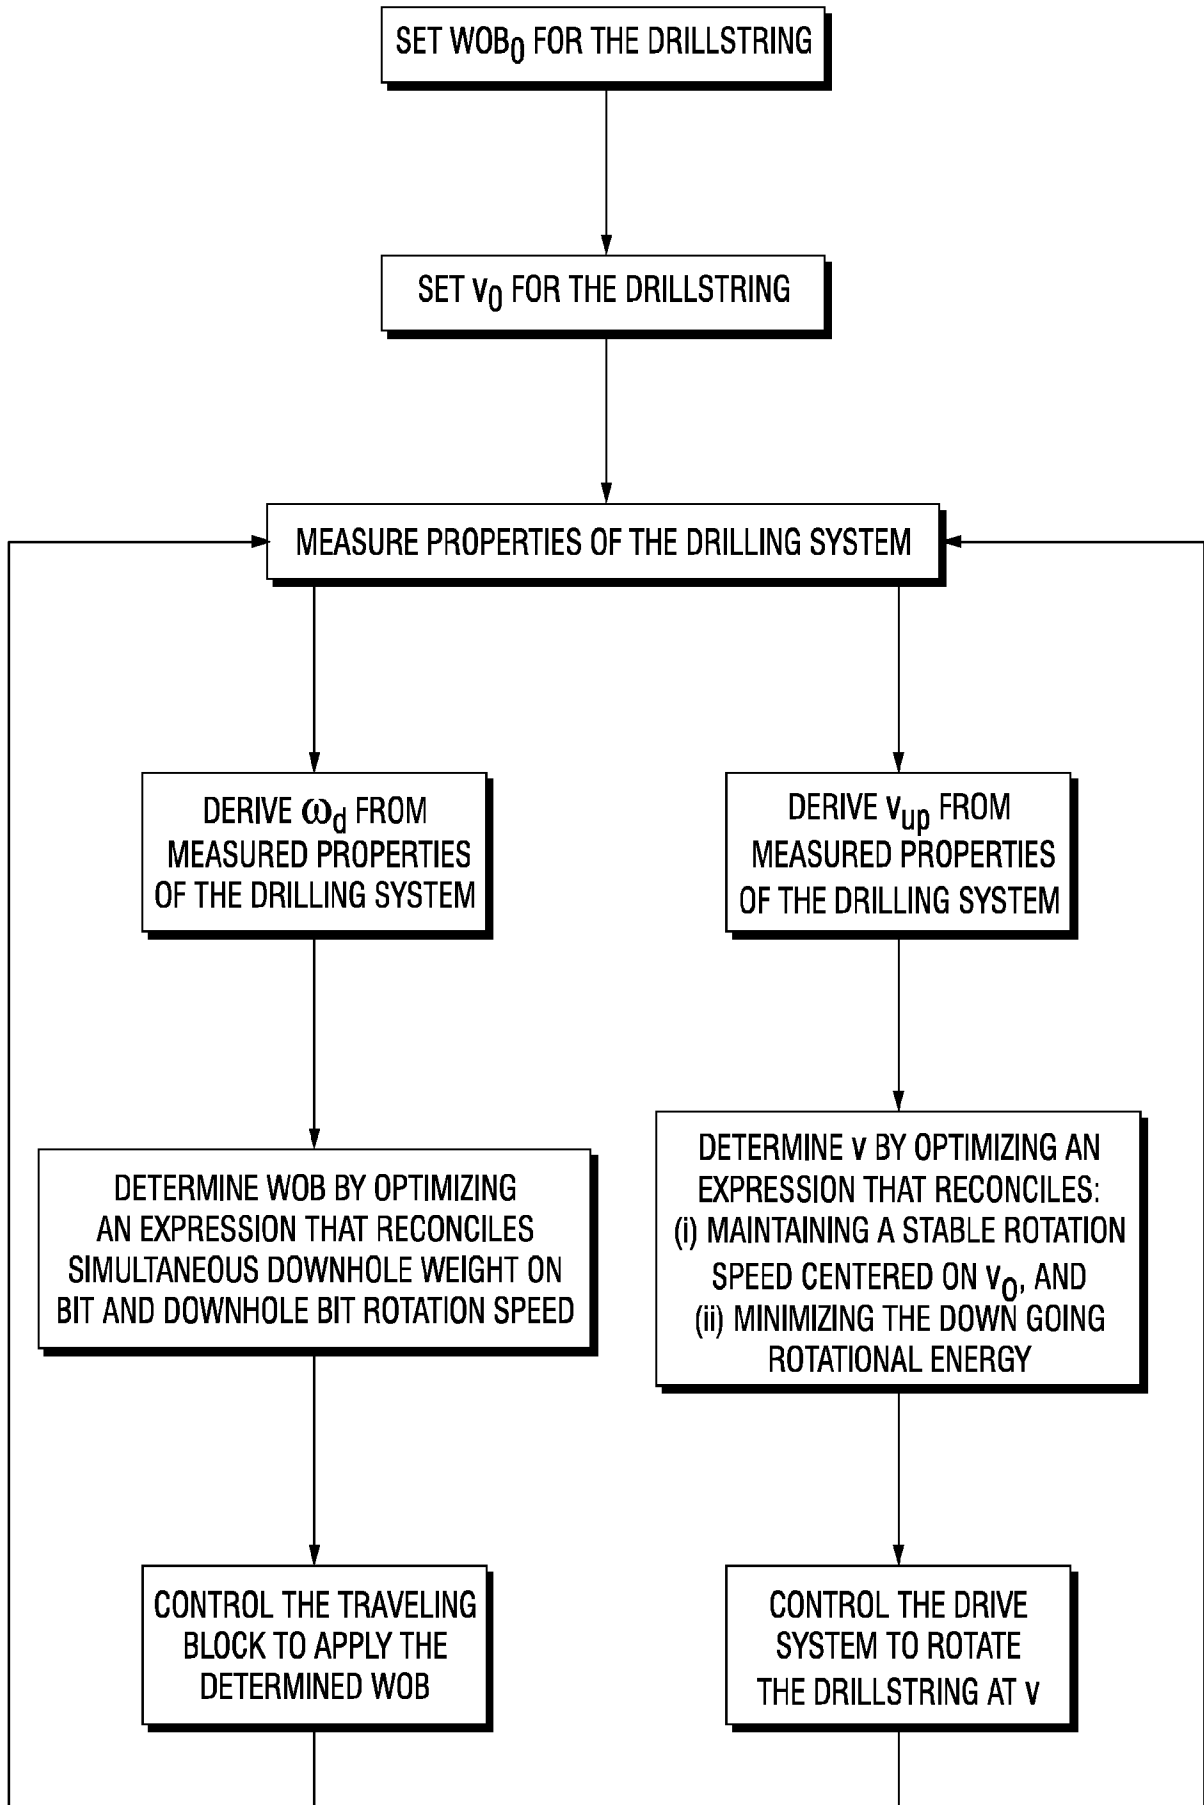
SET $WOB_0$ FOR THE DRILLSTRING

SET $v_0$ FOR THE DRILLSTRING

MEASURE PROPERTIES OF THE DRILLING SYSTEM

DERIVE $\omega_d$ FROM MEASURED PROPERTIES OF THE DRILLING SYSTEM

DERIVE $v_{up}$ FROM MEASURED PROPERTIES OF THE DRILLING SYSTEM

DETERMINE WOB BY OPTIMIZING AN EXPRESSION THAT RECONCILES SIMULTANEOUS DOWNHOLE WEIGHT ON BIT AND DOWNHOLE BIT ROTATION SPEED

DETERMINE v BY OPTIMIZING AN EXPRESSION THAT RECONCILES:
(i) MAINTAINING A STABLE ROTATION SPEED CENTERED ON $v_0$, AND
(ii) MINIMIZING THE DOWN GOING ROTATIONAL ENERGY

CONTROL THE TRAVELING BLOCK TO APPLY THE DETERMINED WOB

CONTROL THE DRIVE SYSTEM TO ROTATE THE DRILLSTRING AT v